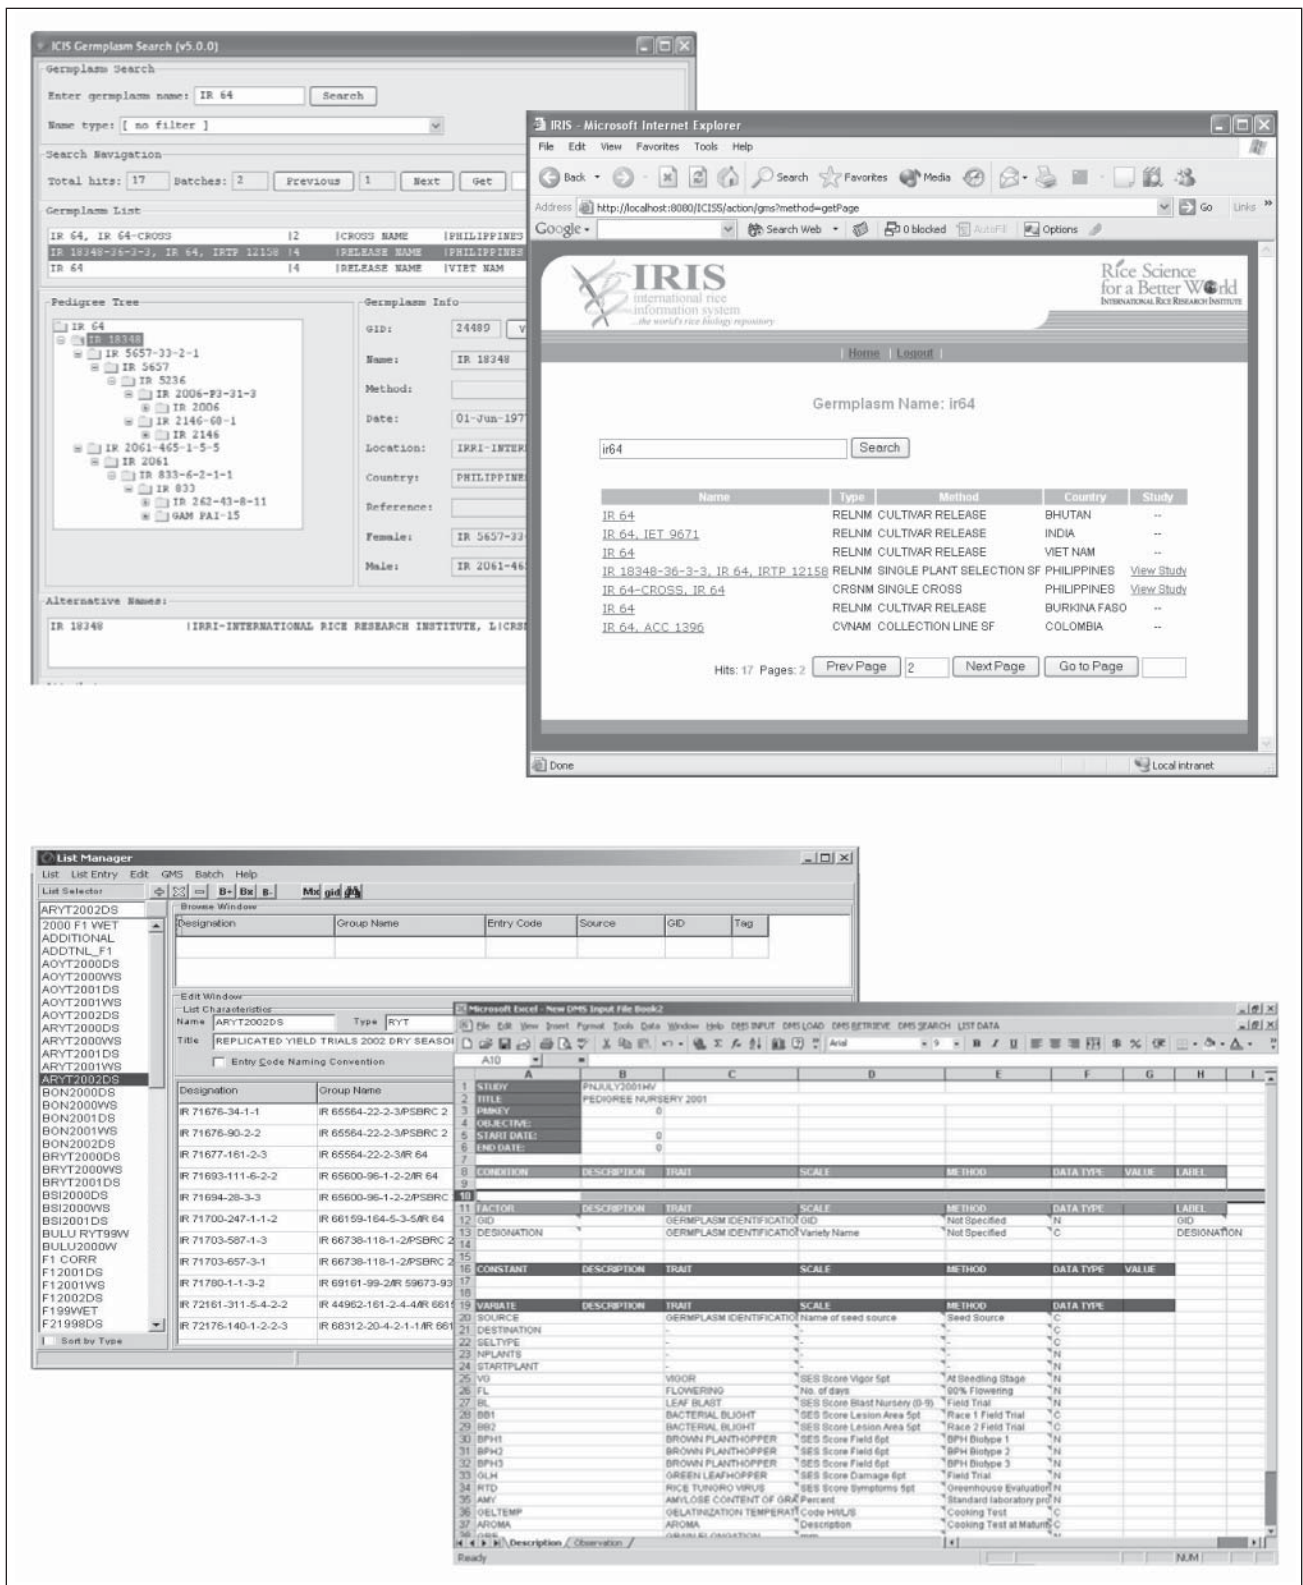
ICIS Germplasm Search (v5.0.0)

Germplasm Search

Enter germplasm name: IR 64 Search

Name type: [ no filter ]

Search Navigation

Total hits: 17 Batches: 2 Previous 1 Next Get

Germplasm List

| | | | |
|---|---|---|---|
| IR 64, IR 64-CROSS | \|2 | \|CROSS NAME | \|PHILIPPINES |
| IR 18348-36-3-3, IR 64, IRTP 12158 | \|4 | \|RELEASE NAME | \|PHILIPPINES |
| IR 64 | \|4 | \|RELEASE NAME | \|VIET NAM |

Pedigree Tree

IR 64
IR 18348
IR 5657-33-2-1
IR 5657
IR 5236
IR 2006-P3-31-3
IR 2006
IR 2146-68-1
IR 2146
IR 2061-465-1-5-5
IR 2061
IR 833-6-2-1-1
IR 833
IR 262-43-8-11
GAM PAI-15

Germplasm Info

GID: 24489
Name: IR 18348
Method:
Date: 01-Jun-197
Location: IRRI-INTER
Country: PHILIPPINE
Reference:
Female: IR 5657-33
Male: IR 2061-46

Alternative Names:

IR 18348 |IRRI-INTERNATIONAL RICE RESEARCH INSTITUTE, L|CRS

IRIS - Microsoft Internet Explorer

File Edit View Favorites Tools Help

Back Search Favorites Media

Address http://localhost:8080/ICISS/action/gms?method=getPage Go Links

Google Search Web 0 blocked AutoFill Options

IRIS international rice information system ...the world's rice biology repository

Rice Science for a Better World INTERNATIONAL RICE RESEARCH INSTITUTE

| Home | Logout |

Germplasm Name: ir64

ir64 Search

| Name | Type | Method | Country | Study |
|---|---|---|---|---|
| IR 64 | RELNM | CULTIVAR RELEASE | BHUTAN | -- |
| IR 64, IET 9671 | RELNM | CULTIVAR RELEASE | INDIA | -- |
| IR 64 | RELNM | CULTIVAR RELEASE | VIET NAM | -- |
| IR 18348-36-3-3, IR 64, IRTP 12158 | RELNM | SINGLE PLANT SELECTION SF | PHILIPPINES | View Study |
| IR 64-CROSS, IR 64 | CRSNM | SINGLE CROSS | PHILIPPINES | View Study |
| IR 64 | RELNM | CULTIVAR RELEASE | BURKINA FASO | -- |
| IR 64, ACC 1396 | CVNAM | COLLECTION LINE SF | COLOMBIA | -- |

Hits: 17 Pages: 2 Prev Page 2 Next Page Go to Page

Done Local intranet

List Manager

List List Entry Edit GMS Batch Help

List Selector

ARYT2002DS
2000 F1 WET
ADDITIONAL
ADDTNL_F1
AOYT2000DS
AOYT2000WS
AOYT2001DS
AOYT2001WS
AOYT2002DS
ARYT2000DS
ARYT2000WS
ARYT2001DS
ARYT2001WS
ARYT2002DS
BON2000DS
BON2000WS
BON2001DS
BON2001WS
BON2002DS
BRYT2000DS
BRYT2000WS
BRYT2001DS
BSI2000DS
BSI2000WS
BSI2001DS
BULU RYT99W
BULU2000W
F1 CORR
F12001DS
F12001WS
F12002DS
F199WET
F21998DS

Sort by Type

Browse Window

| Designation | Group Name | Entry Code | Source | GID | Tag |
|---|---|---|---|---|---|

Edit Window
List Characteristics
Name ARYT2002DS Type RYT
Title REPLICATED YIELD TRIALS 2002 DRY SEASO
Entry Code Naming Convention

| Designation | Group Name |
|---|---|
| IR 71676-34-1-1 | IR 65564-22-2-3/PSBRC 2 |
| IR 71676-90-2-2 | IR 65564-22-2-3/PSBRC 2 |
| IR 71677-161-2-3 | IR 65564-22-2-3/IR 64 |
| IR 71693-111-6-2-2 | IR 65600-96-1-2-2/IR 64 |
| IR 71694-28-3-3 | IR 65600-96-1-2-2/PSBRC |
| IR 71700-247-1-1-2 | IR 66159-164-5-3-5/IR 64 |
| IR 71703-587-1-3 | IR 66738-118-1-2/PSBRC 2 |
| IR 71703-657-3-1 | IR 66738-118-1-2/PSBRC 2 |
| IR 71780-1-1-3-2 | IR 69161-99-2/IR 59673-93 |
| IR 72161-311-5-4-2-2 | IR 44962-161-2-4-4/IR 661 |
| IR 72176-140-1-2-2-3 | IR 68312-20-4-2-1-1/IR 661 |

Microsoft Excel - New DMS Input File Book2

File Edit View Insert Format Tools Data Window Help DMS INPUT DMS LOAD DMS RETRIEVE DMS SEARCH LIST DATA

A10

| | A | B | C | D | E | F | G | H |
|---|---|---|---|---|---|---|---|---|
| 1 | STUDY | PNJULY2001HV | | | | | | |
| 2 | TITLE | PEDIGREE NURSERY 2001 | | | | | | |
| 3 | PMKEY | 0 | | | | | | |
| 4 | OBJECTIVE: | | | | | | | |
| 5 | START DATE: | 0 | | | | | | |
| 6 | END DATE: | 0 | | | | | | |
| 7 | | | | | | | | |
| 8 | CONDITION | DESCRIPTION | TRAIT | SCALE | METHOD | DATA TYPE | VALUE | LABEL |
| 9 | | | | | | | | |
| 10 | | | | | | | | |
| 11 | FACTOR | DESCRIPTION | TRAIT | SCALE | METHOD | DATA TYPE | | LABEL |
| 12 | GID | | GERMPLASM IDENTIFICATIO | GID | Not Specified | N | | GID |
| 13 | DESIGNATION | | GERMPLASM IDENTIFICATIO | Variety Name | Not Specified | C | | DESIGNATION |
| 14 | | | | | | | | |
| 15 | | | | | | | | |
| 16 | CONSTANT | DESCRIPTION | TRAIT | SCALE | METHOD | DATA TYPE | VALUE | |
| 17 | | | | | | | | |
| 18 | | | | | | | | |
| 19 | VARIATE | DESCRIPTION | TRAIT | SCALE | METHOD | DATA TYPE | | |
| 20 | SOURCE | | GERMPLASM IDENTIFICATIO | Name of seed source | Seed Source | C | | |
| 21 | DESTINATION | | - | - | - | C | | |
| 22 | SELTYPE | | - | - | - | C | | |
| 23 | NPLANTS | | - | - | - | N | | |
| 24 | STARTPLANT | | - | - | - | N | | |
| 25 | VG | | VIGOR | SES Score Vigor 5pt | At Seedling Stage | N | | |
| 26 | FL | | FLOWERING | No. of days | 80% Flowering | N | | |
| 27 | BL | | LEAF BLAST | SES Score Blast Nursery (0-9) | Field Trial | N | | |
| 28 | BB1 | | BACTERIAL BLIGHT | SES Score Lesion Area 5pt | Race 1 Field Trial | C | | |
| 29 | BB2 | | BACTERIAL BLIGHT | SES Score Lesion Area 5pt | Race 2 Field Trial | C | | |
| 30 | BPH1 | | BROWN PLANTHOPPER | SES Score Field 6pt | BPH Biotype 1 | N | | |
| 31 | BPH2 | | BROWN PLANTHOPPER | SES Score Field 6pt | BPH Biotype 2 | N | | |
| 32 | BPH3 | | BROWN PLANTHOPPER | SES Score Field 6pt | BPH Biotype 3 | N | | |
| 33 | GLH | | GREEN LEAFHOPPER | SES Score Damage 6pt | Field Trial | N | | |
| 34 | RTD | | RICE TUNGRO VIRUS | SES Score Symptoms 5pt | Greenhouse Evaluation | N | | |
| 35 | AMY | | AMYLOSE CONTENT OF GRA | Percent | Standard laboratory pro | N | | |
| 36 | GELTEMP | | GELATINIZATION TEMPERAT | Code H/I/L/S | Cooking Test | C | | |
| 37 | AROMA | | AROMA | Description | Cooking Test at Maturity | C | | |

Description Observation

Ready NUM